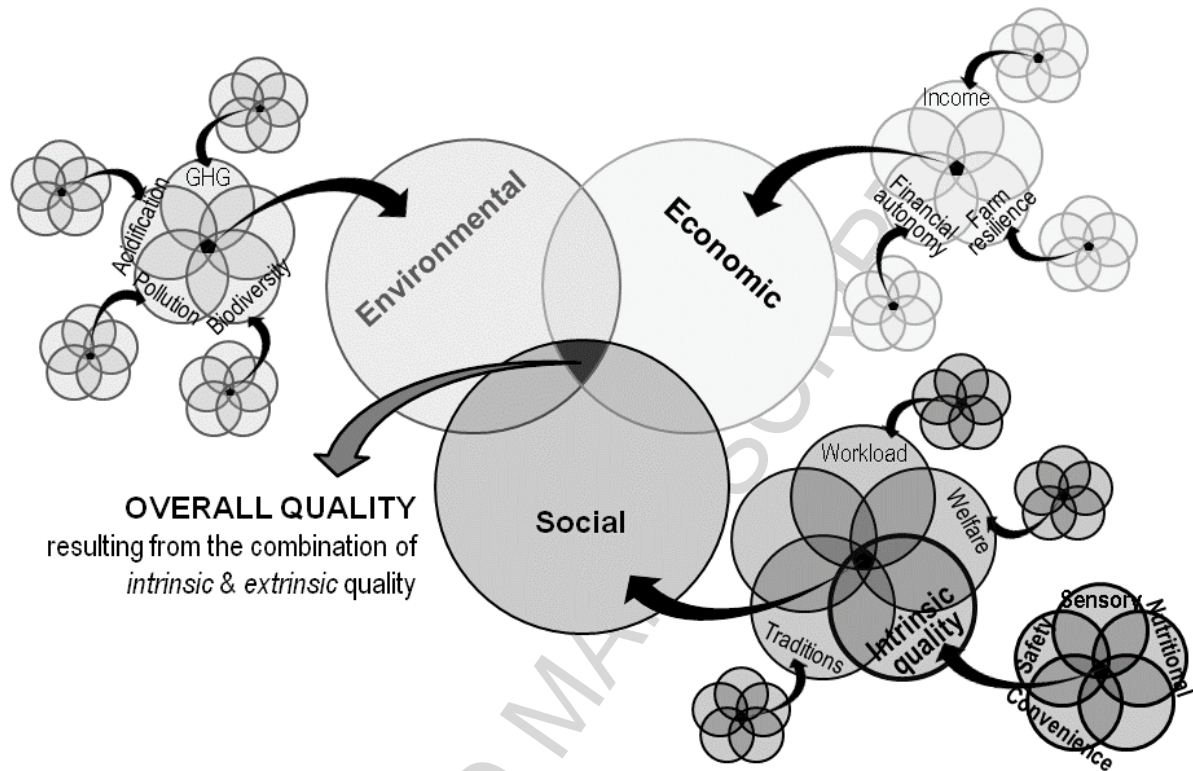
GHG
Acidification
Pollution
Biodiversity
Environmental
Economic
Income
Financial autonomy
Farm resilience
Social
Workload
Welfare
Traditions
Intrinsic quality
Sensory
Nutritional
Safety
Convenience

OVERALL QUALITY
resulting from the combination of *intrinsic* & *extrinsic* quality

ACCEPTED MANUSCRIPT